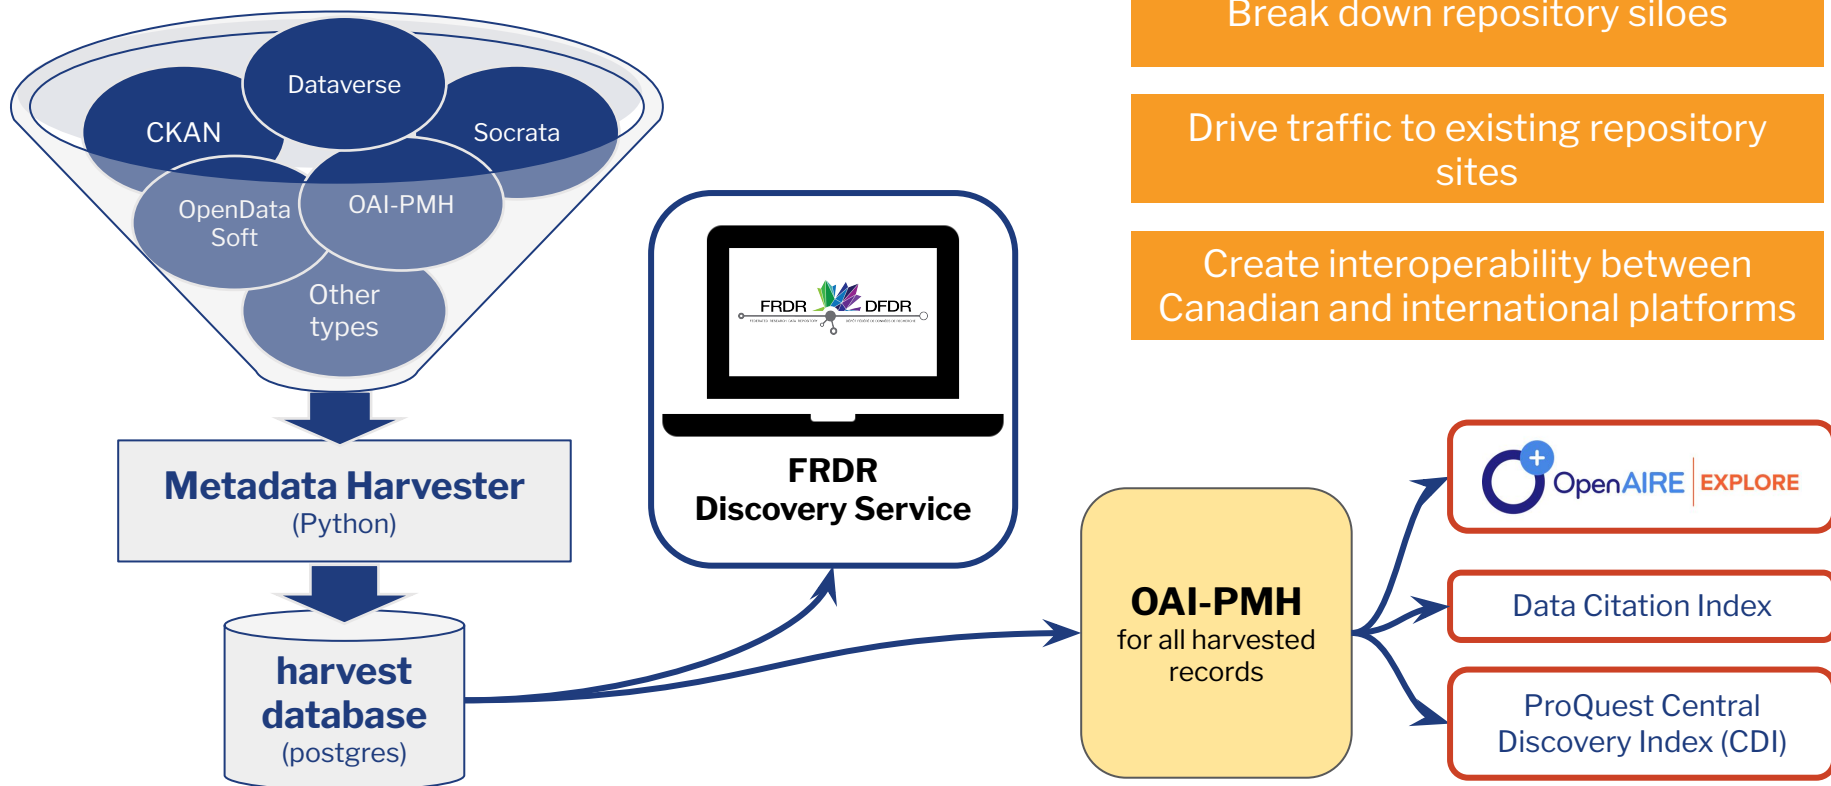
Dataverse

CKAN

Socrata

OpenData Soft

OAI-PMH

Other types

Metadata Harvester
(Python)

harvest database
(postgres)

FRDR DFDR

FRDR
Discovery Service

Break down repository siloes

Drive traffic to existing repository sites

Create interoperability between Canadian and international platforms

OAI-PMH
for all harvested records

OpenAIRE EXPLORE

Data Citation Index

ProQuest Central Discovery Index (CDI)